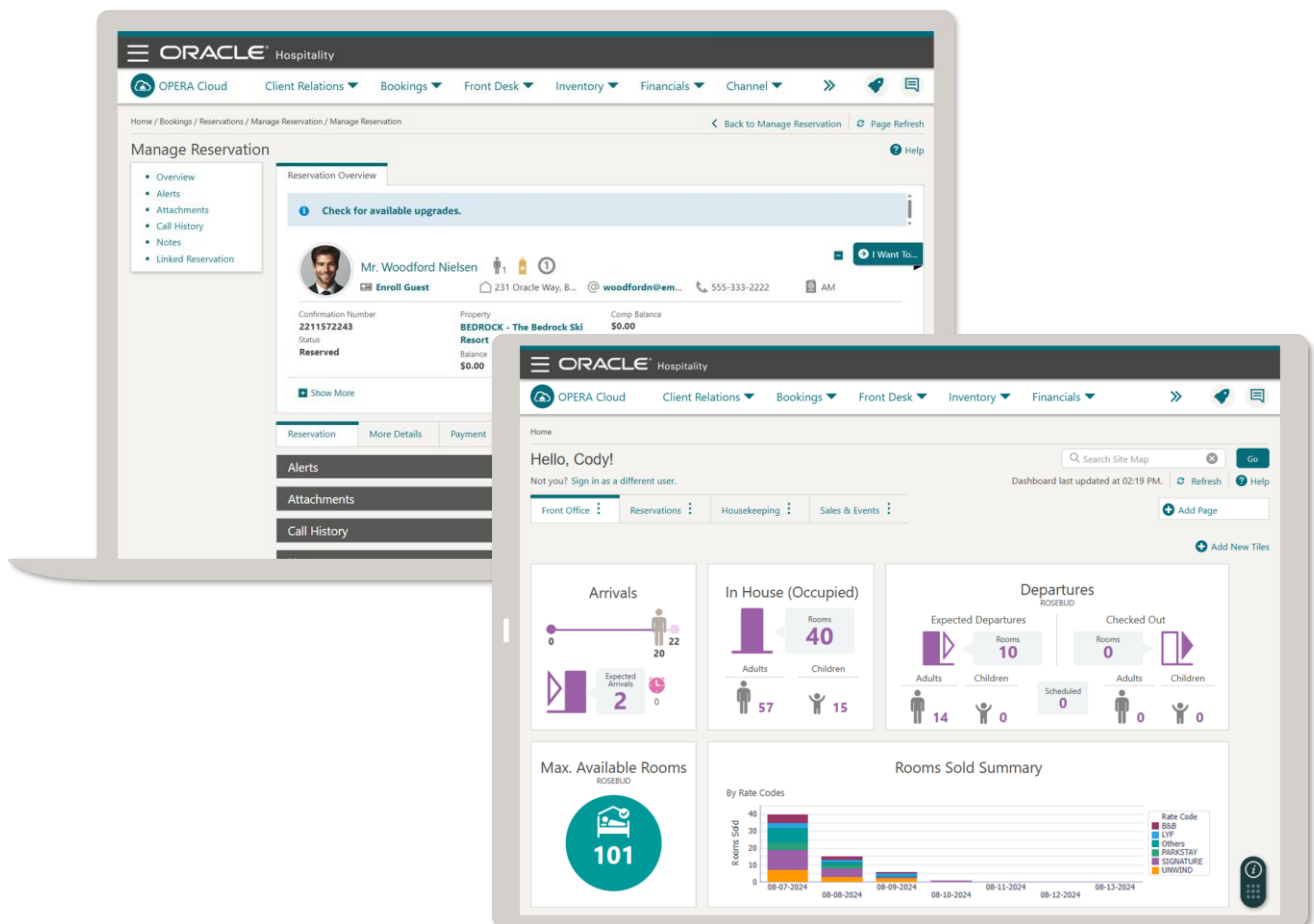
ORACLE Hospitality

OPERA Cloud Client Relations Bookings Front Desk Inventory Financials Channel

Home / Bookings / Reservations / Manage Reservation / Manage Reservation

Back to Manage Reservation Page Refresh

Manage Reservation

Help

- Overview
- Alerts
- Attachments
- Call History
- Notes
- Linked Reservation

Reservation Overview

Check for available upgrades.

I Want To...

Mr. Woodford Nielsen 1 1

Enroll Guest 231 Oracle Way, B... woodfordn@em... 555-333-2222 AM

Confirmation Number
2211572243
Status
Reserved

Property
BEDROCK - The Bedrock Ski Resort
Balance
$0.00

Comp Balance
$0.00

Show More

Reservation More Details Payment

Alerts

Attachments

Call History

ORACLE Hospitality

OPERA Cloud Client Relations Bookings Front Desk Inventory Financials

Home

Hello, Cody!

Search Site Map Go

Not you? Sign in as a different user.

Dashboard last updated at 02:19 PM. Refresh Help

Front Office Reservations Housekeeping Sales & Events

Add Page

Add New Tiles

Arrivals

0 20 22

Expected Arrivals 2 0

In House (Occupied)

Rooms 40

Adults 57

Children 15

Departures
ROSEBUD

Expected Departures

Rooms 10

Checked Out

Rooms 0

Adults 14

Children 0

Scheduled 0

Adults 0

Children 0

Max. Available Rooms
ROSEBUD

101

Rooms Sold Summary

By Rate Codes

Rooms Sold

40
30
20
10
0

08-07-2024 08-08-2024 08-09-2024 08-10-2024 08-11-2024 08-12-2024 08-13-2024

Rate Code
B&B
LYF
Others
PARKSTAY
SIGNATURE
UNWIND